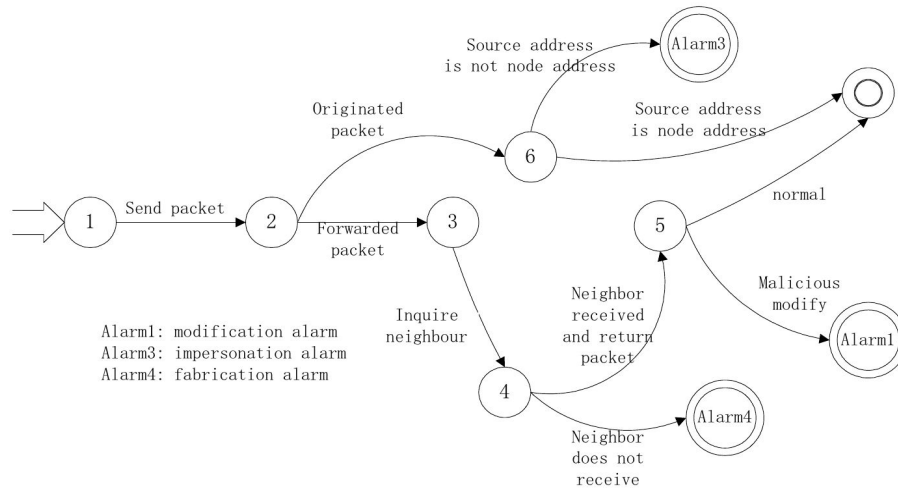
Source address is not node address

Alarm3

Originated packet

Source address is node address

6

1

Send packet

2

Forwarded packet

3

normal

5

Inquire neighbour

Neighbor received and return packet

Malicious modify

Alarm1

Alarm1: modification alarm
Alarm3: impersonation alarm
Alarm4: fabrication alarm

4

Alarm4

Neighbor does not receive